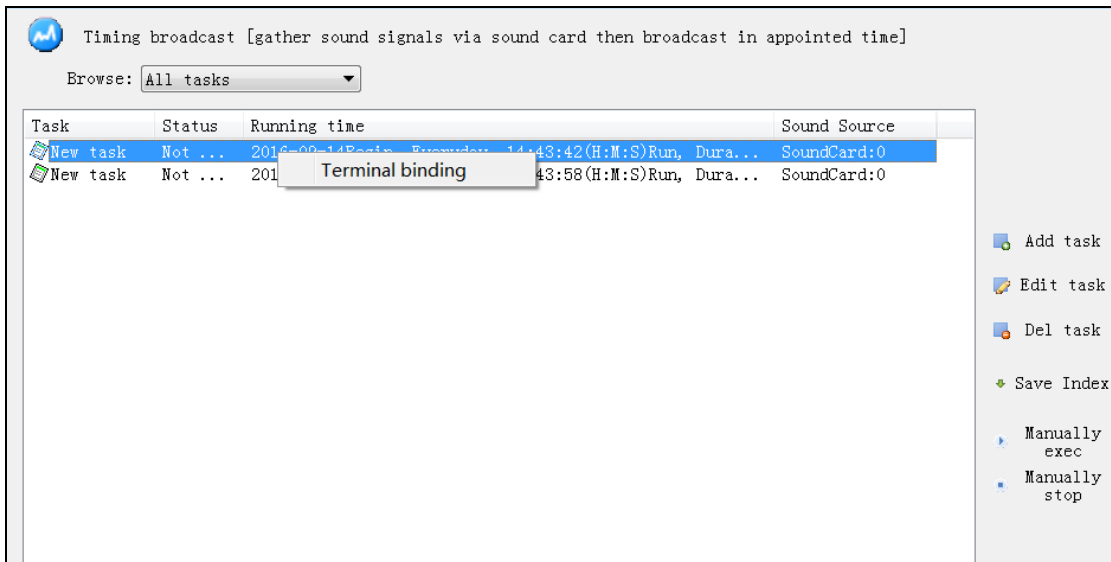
Timing broadcast [gather sound signals via sound card then broadcast in appointed time]

Browse: All tasks

| Task | Status | Running time | Sound Source |
|---|---|---|---|
| New task | Not ... | 201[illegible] 14:43:42(H:M:S)Run, Dura... | SoundCard:0 |
| New task | Not ... | 201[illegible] 43:58(H:M:S)Run, Dura... | SoundCard:0 |

Terminal binding

Add task

Edit task

Del task

Save Index

Manually exec

Manually stop